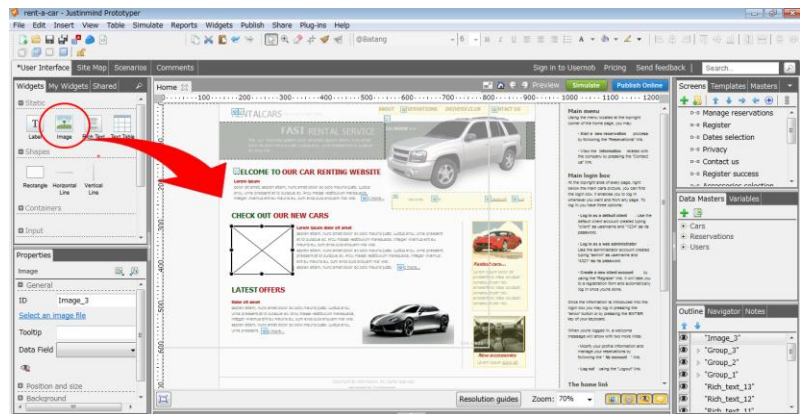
rent-a-car - Justinmind Prototyper
File Edit Insert View Table Simulate Reports Widgets Publish Share Plug-ins Help

@Batang

*User Interface Site Map Scenarios Comments
Sign in to Usernoh Pricing Send feedback Search...

Widgets My Widgets Shared
Static
Label Image Rich Text Text Table
Shapes
Rectangle Horizontal Line Vertical Line
Containers
Input

Home
Preview Simulate Publish Online

VITALCARS
FAST RENTAL SERVICE
WELCOME TO OUR CAR RENTING WEBSITE
CHECK OUT OUR NEW CARS
LATEST OFFERS

Main menu
Main login box
The home list

Properties
Image
General
ID Image_3
Select an image file
Tooltip
Data Field
Position and size
Background

Resolution guides Zoom: 70%

Screens Templates Masters
Manage reservations
Register
Dates selection
Privacy
Contact us
Register success
Accessories selection

Data Masters Variables
Cars
Reservations
Users

Outline Navigator Notes
"Image_3"
"Group_3"
"Group_2"
"Group_1"
"Rich_text_13"
"Rich_text_12"
"Rich_text_11"